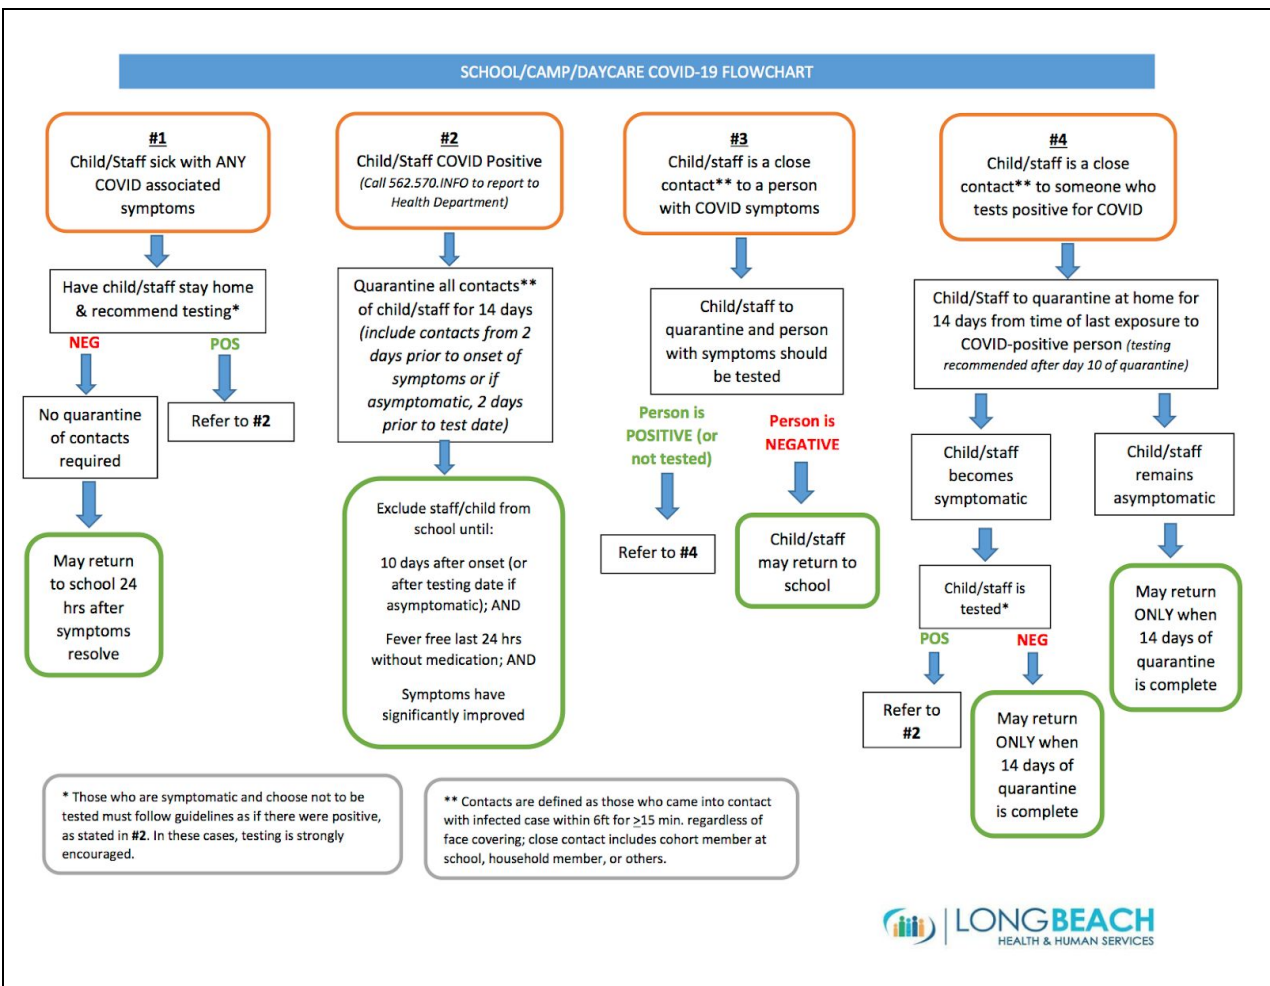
SCHOOL/CAMP/DAYCARE COVID-19 FLOWCHART

#1
Child/Staff sick with ANY COVID associated symptoms

Have child/staff stay home & recommend testing*

NEG

POS

No quarantine of contacts required

Refer to #2

May return to school 24 hrs after symptoms resolve

#2
Child/Staff COVID Positive
(Call 562.570.INFO to report to Health Department)

Quarantine all contacts** of child/staff for 14 days (include contacts from 2 days prior to onset of symptoms or if asymptomatic, 2 days prior to test date)

Exclude staff/child from school until:

10 days after onset (or after testing date if asymptomatic); AND

Fever free last 24 hrs without medication; AND

Symptoms have significantly improved

#3
Child/staff is a close contact** to a person with COVID symptoms

Child/staff to quarantine and person with symptoms should be tested

Person is POSITIVE (or not tested)

Person is NEGATIVE

Refer to #4

Child/staff may return to school

#4
Child/staff is a close contact** to someone who tests positive for COVID

Child/Staff to quarantine at home for 14 days from time of last exposure to COVID-positive person (testing recommended after day 10 of quarantine)

Child/staff becomes symptomatic

Child/staff remains asymptomatic

Child/staff is tested*

POS

NEG

Refer to #2

May return ONLY when 14 days of quarantine is complete

May return ONLY when 14 days of quarantine is complete

* Those who are symptomatic and choose not to be tested must follow guidelines as if there were positive, as stated in #2. In these cases, testing is strongly encouraged.

** Contacts are defined as those who came into contact with infected case within 6ft for $\geq$15 min. regardless of face covering; close contact includes cohort member at school, household member, or others.

LONGBEACH
HEALTH & HUMAN SERVICES